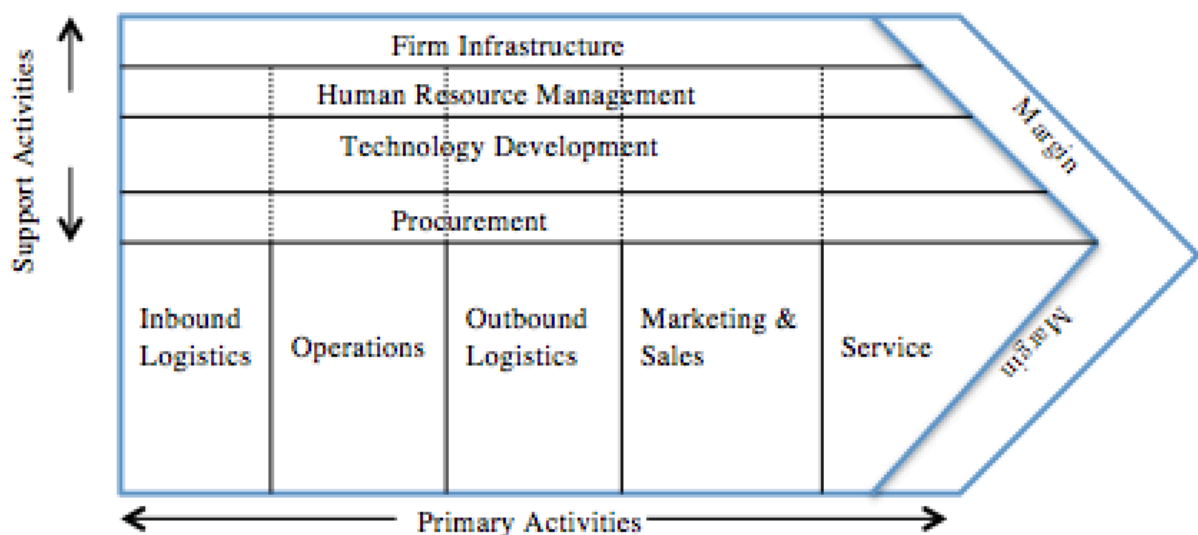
Support Activities

Firm Infrastructure

Human Resource Management

Technology Development

Procurement

Margin

Inbound Logistics

Operations

Outbound Logistics

Marketing & Sales

Service

Margin

Primary Activities